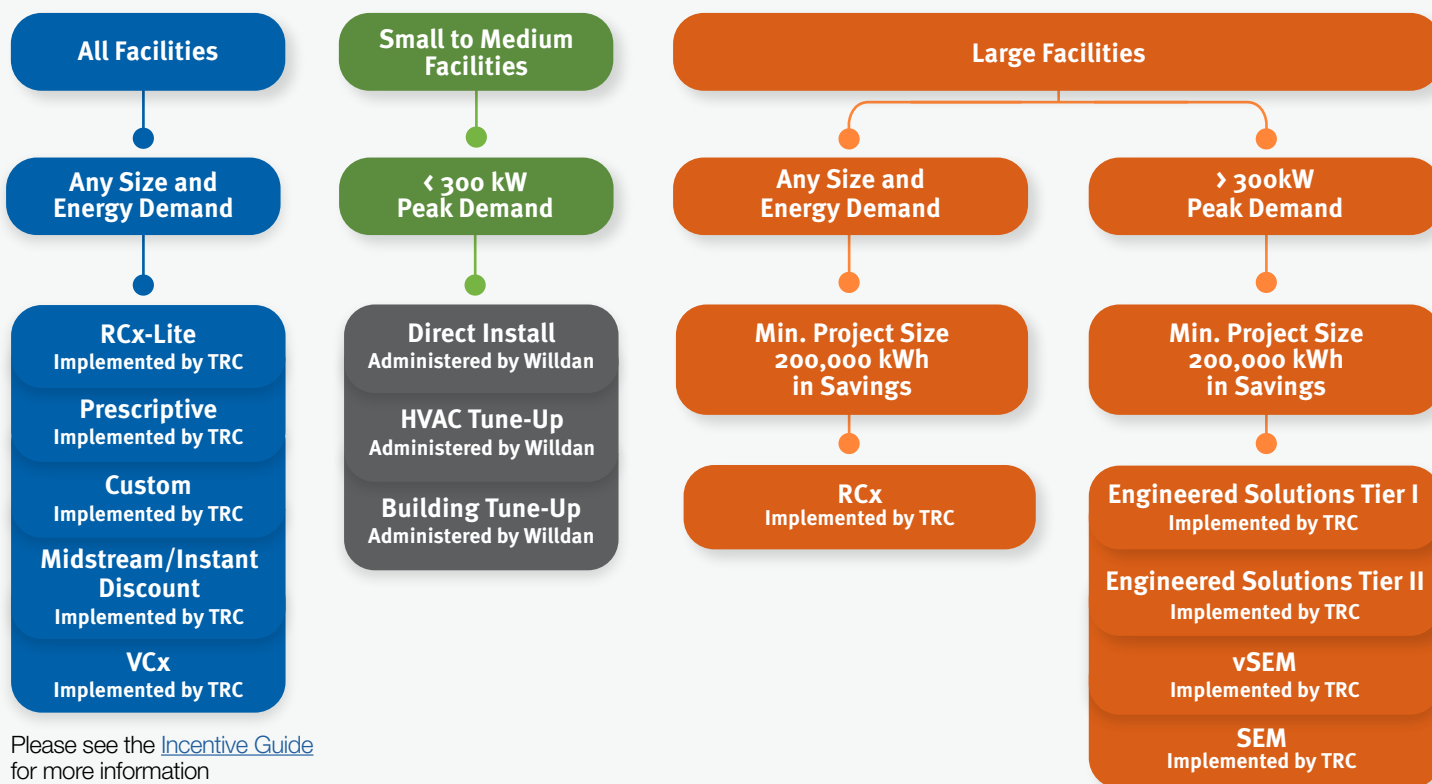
All Facilities

Any Size and Energy Demand

RCx-Lite
Implemented by TRC

Prescriptive
Implemented by TRC

Custom
Implemented by TRC

Midstream/Instant Discount
Implemented by TRC

VCx
Implemented by TRC

Please see the Incentive Guide for more information

Small to Medium Facilities

< 300 kW Peak Demand

Direct Install
Administered by Willdan

HVAC Tune-Up
Administered by Willdan

Building Tune-Up
Administered by Willdan

Large Facilities

Any Size and Energy Demand

Min. Project Size 200,000 kWh in Savings

RCx
Implemented by TRC

> 300kW Peak Demand

Min. Project Size 200,000 kWh in Savings

Engineered Solutions Tier I
Implemented by TRC

Engineered Solutions Tier II
Implemented by TRC

vSEM
Implemented by TRC

SEM
Implemented by TRC